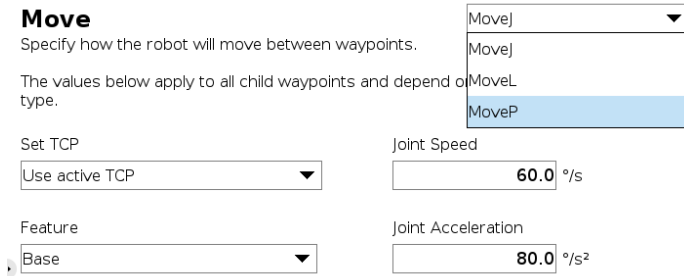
Move

MoveJ

Specify how the robot will move between waypoints.

MoveJ

MoveL

MoveP

The values below apply to all child waypoints and depend o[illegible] type.

Set TCP

Use active TCP

Joint Speed

60.0 °/s

Feature

Base

Joint Acceleration

80.0 °/s²